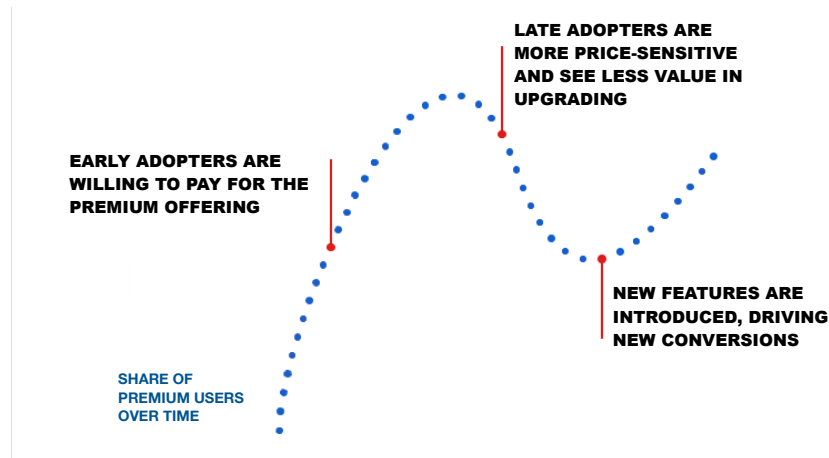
LATE ADOPTERS ARE MORE PRICE-SENSITIVE AND SEE LESS VALUE IN UPGRADING

EARLY ADOPTERS ARE WILLING TO PAY FOR THE PREMIUM OFFERING

NEW FEATURES ARE INTRODUCED, DRIVING NEW CONVERSIONS

SHARE OF PREMIUM USERS OVER TIME